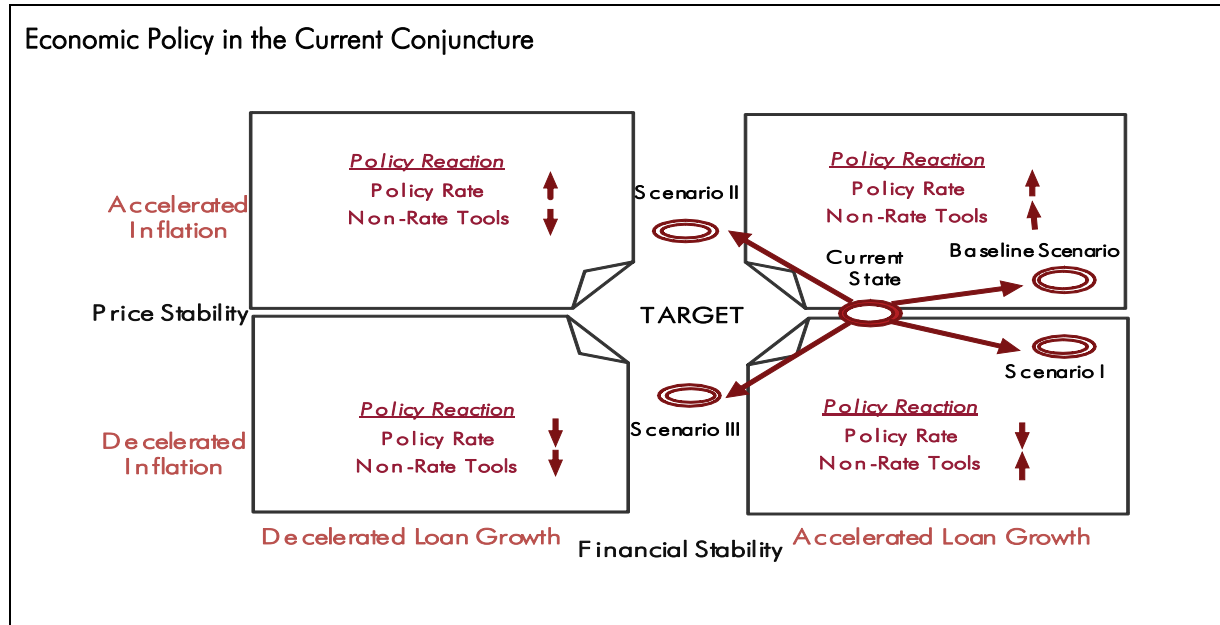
Economic Policy in the Current Conjuncture

Accelerated Inflation

Policy Reaction
Policy Rate ↑
Non-Rate Tools ↓

Scenario II

Policy Reaction
Policy Rate ↑
Non-Rate Tools ↑

Current State

Baseline Scenario

Price Stability

TARGET

Scenario I

Decelerated Inflation

Policy Reaction
Policy Rate ↓
Non-Rate Tools ↓

Scenario III

Policy Reaction
Policy Rate ↓
Non-Rate Tools ↑

Decelerated Loan Growth

Financial Stability

Accelerated Loan Growth